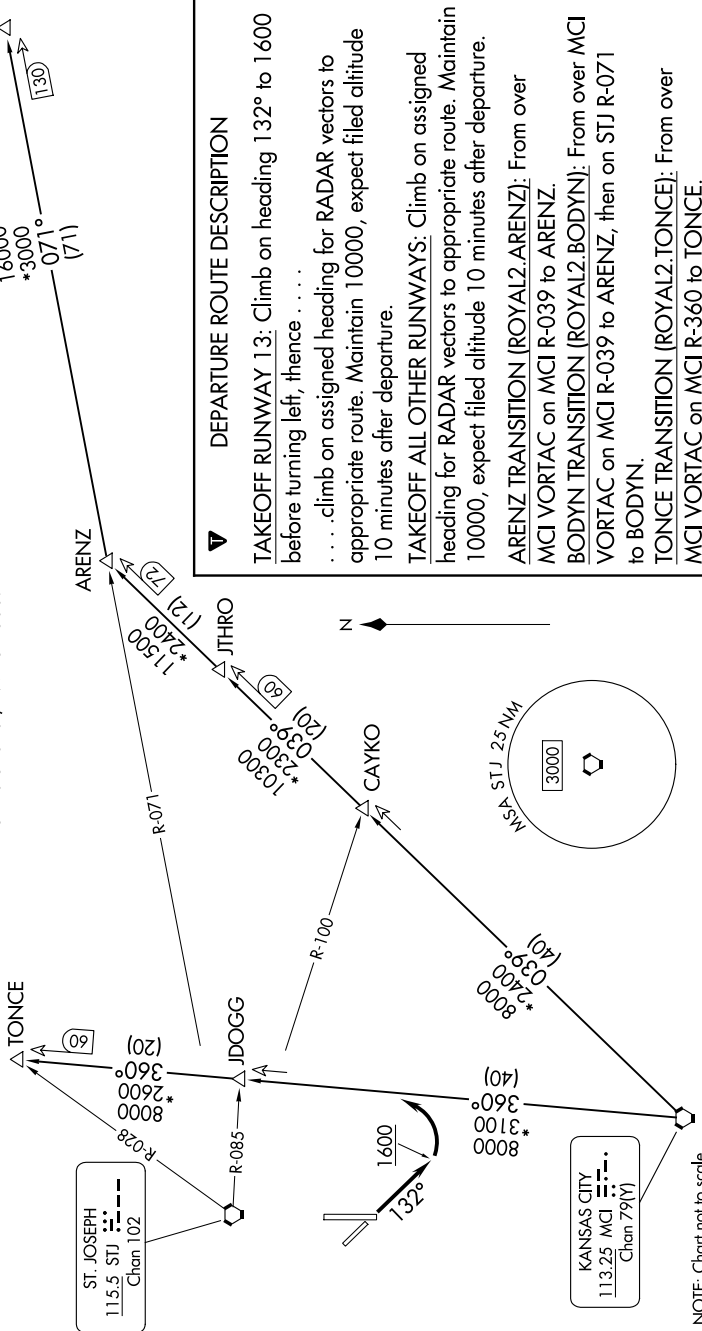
DEPARTURE ROUTE DESCRIPTION

TAKEOFF RUNWAY 13: Climb on heading 132° to 1600 before turning left, thence . . . .

. . . .climb on assigned heading for RADAR vectors to appropriate route. Maintain 10000, expect filed altitude 10 minutes after departure.

TAKEOFF ALL OTHER RUNWAYS: Climb on assigned heading for RADAR vectors to appropriate route. Maintain 10000, expect filed altitude 10 minutes after departure.

ARENZ TRANSITION (ROYAL2.ARENZ): From over MCI VORTAC on MCI R-039 to ARENZ.

BODYN TRANSITION (ROYAL2.BODYN): From over MCI VORTAC on MCI R-039 to ARENZ, then on STJ R-071 to BODYN.

TONCE TRANSITION (ROYAL2.TONCE): From over MCI VORTAC on MCI R-360 to TONCE.

TONCE
60
8000
*2600
360°
(20)
JDOGG
R-028
R-085
ST. JOSEPH
115.5 STJ
Chan 102
1600
132°
8000
*3100
360°
(40)
KANSAS CITY
113.25 MCI
Chan 79(Y)
NOTE: Chart not to scale
R-100
R-071
8000
*2400
039°
(40)
CAYKO
10300
*2300
039°
(20)
60
JTHRO
11500
*2400
(12)
72
ARENZ
16000
*3000
071°
(71)
130
N
MSA STJ 25 NM
3000